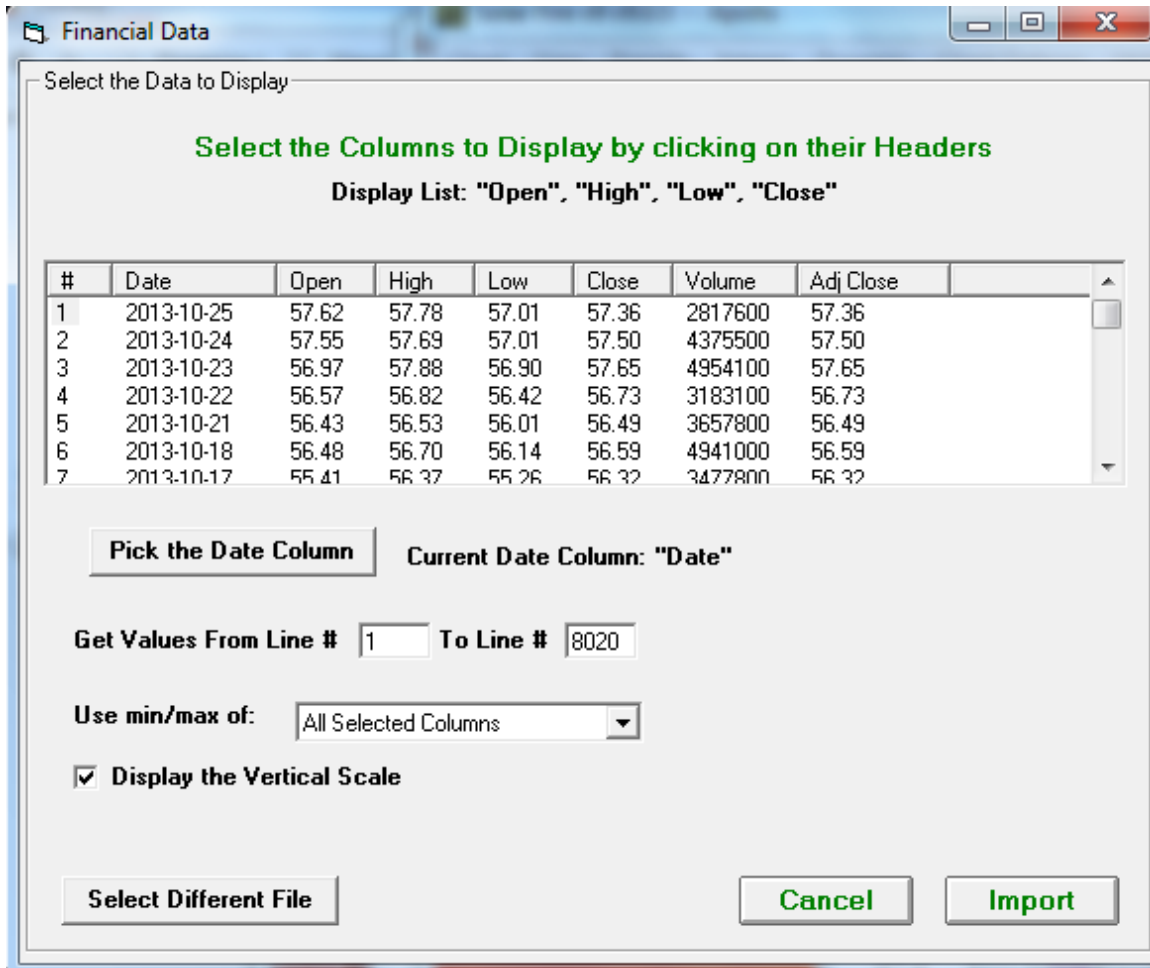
Financial Data

Select the Data to Display

Select the Columns to Display by clicking on their Headers

Display List: "Open", "High", "Low", "Close"

| # | Date | Open | High | Low | Close | Volume | Adj Close |
|---|---|---|---|---|---|---|---|
| 1 | 2013-10-25 | 57.62 | 57.78 | 57.01 | 57.36 | 2817600 | 57.36 |
| 2 | 2013-10-24 | 57.55 | 57.69 | 57.01 | 57.50 | 4375500 | 57.50 |
| 3 | 2013-10-23 | 56.97 | 57.88 | 56.90 | 57.65 | 4954100 | 57.65 |
| 4 | 2013-10-22 | 56.57 | 56.82 | 56.42 | 56.73 | 3183100 | 56.73 |
| 5 | 2013-10-21 | 56.43 | 56.53 | 56.01 | 56.49 | 3657800 | 56.49 |
| 6 | 2013-10-18 | 56.48 | 56.70 | 56.14 | 56.59 | 4941000 | 56.59 |
| 7 | 2013-10-17 | 55.41 | 56.37 | 55.26 | 56.32 | 3477800 | 56.32 |

Pick the Date Column

Current Date Column: "Date"

Get Values From Line # 1 To Line # 8020

Use min/max of: All Selected Columns

Display the Vertical Scale

Select Different File

Cancel

Import